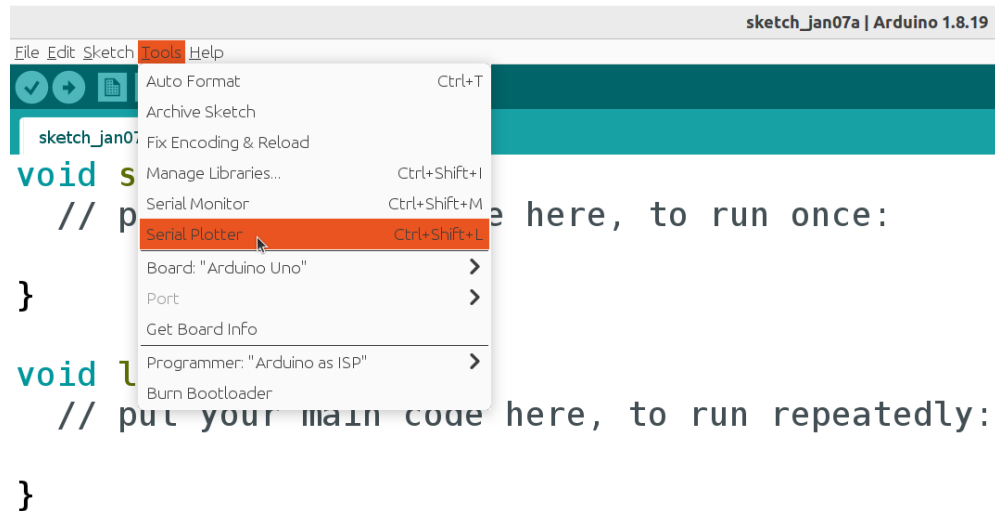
sketch_jan07a | Arduino 1.8.19

File Edit Sketch Tools Help

sketch_jan07

void s
// p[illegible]e here, to run once:

}

void l
// put your main code here, to run repeatedly:

}

Auto Format Ctrl+T
Archive Sketch
Fix Encoding & Reload
Manage Libraries... Ctrl+Shift+I
Serial Monitor Ctrl+Shift+M
Serial Plotter Ctrl+Shift+L
Board: "Arduino Uno"
Port
Get Board Info
Programmer: "Arduino as ISP"
Burn Bootloader